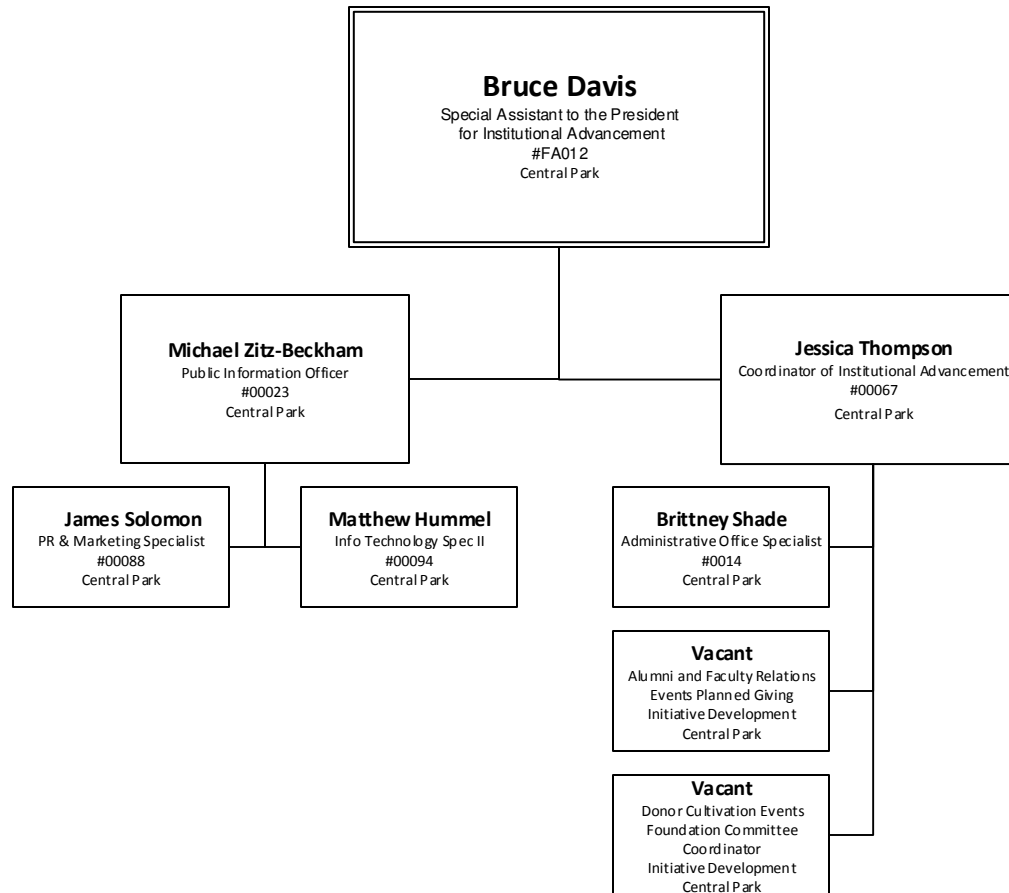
Bruce Davis
Special Assistant to the President for Institutional Advancement
#FA012
Central Park

Michael Zitz-Beckham
Public Information Officer
#00023
Central Park

Jessica Thompson
Coordinator of Institutional Advancement
#00067
Central Park

James Solomon
PR & Marketing Specialist
#00088
Central Park

Matthew Hummel
Info Technology Spec II
#00094
Central Park

Brittney Shade
Administrative Office Specialist
#0014
Central Park

Vacant
Alumni and Faculty Relations
Events Planned Giving
Initiative Development
Central Park

Vacant
Donor Cultivation Events
Foundation Committee
Coordinator
Initiative Development
Central Park